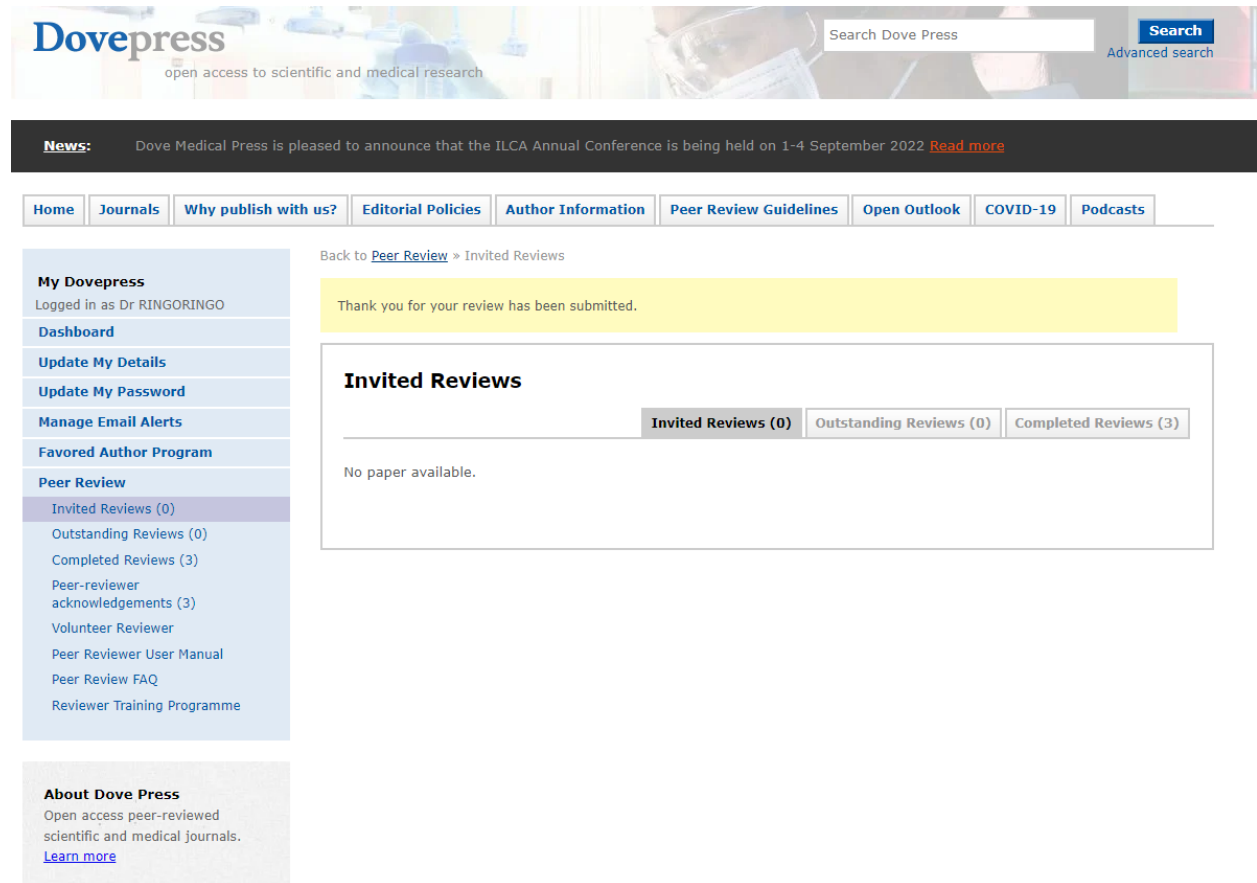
Dovepress
open access to scientific and medical research

Search Dove Press
Search
Advanced search

News: Dove Medical Press is pleased to announce that the ILCA Annual Conference is being held on 1-4 September 2022 Read more

Home | Journals | Why publish with us? | Editorial Policies | Author Information | Peer Review Guidelines | Open Outlook | COVID-19 | Podcasts

My Dovepress
Logged in as Dr RINGORINGO
Dashboard
Update My Details
Update My Password
Manage Email Alerts
Favored Author Program
Peer Review
Invited Reviews (0)
Outstanding Reviews (0)
Completed Reviews (3)
Peer-reviewer acknowledgements (3)
Volunteer Reviewer
Peer Reviewer User Manual
Peer Review FAQ
Reviewer Training Programme

About Dove Press
Open access peer-reviewed scientific and medical journals.
Learn more

Back to Peer Review » Invited Reviews

Thank you for your review has been submitted.

Invited Reviews

Invited Reviews (0) | Outstanding Reviews (0) | Completed Reviews (3)

No paper available.